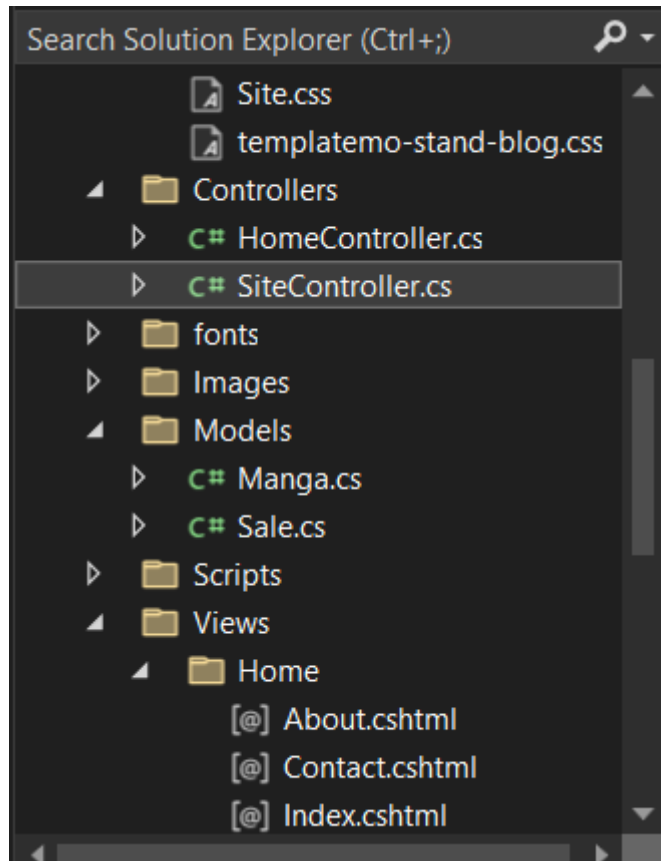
Search Solution Explorer (Ctrl+;)

Site.css
templatemo-stand-blog.css
Controllers
C# HomeController.cs
C# SiteController.cs
fonts
Images
Models
C# Manga.cs
C# Sale.cs
Scripts
Views
Home
[@] About.cshtml
[@] Contact.cshtml
[@] Index.cshtml